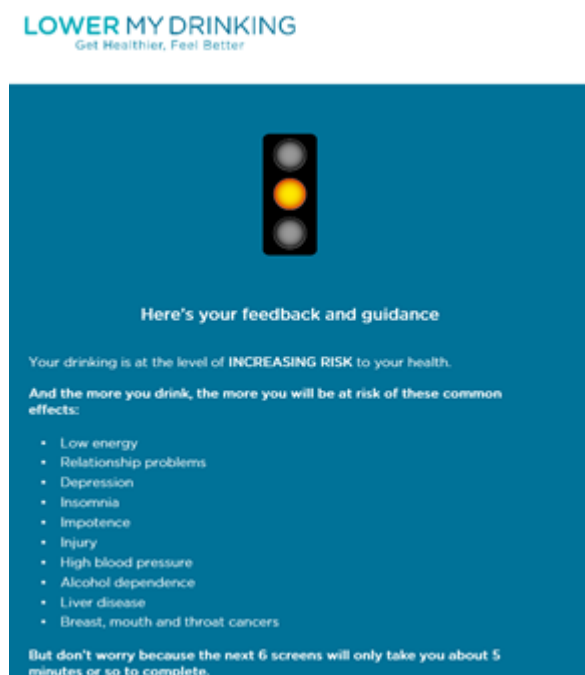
LOWER MY DRINKING
Get Healthier, Feel Better

Here's your feedback and guidance

Your drinking is at the level of INCREASING RISK to your health.

And the more you drink, the more you will be at risk of these common effects:

- Low energy
- Relationship problems
- Depression
- Insomnia
- Impotence
- Injury
- High blood pressure
- Alcohol dependence
- Liver disease
- Breast, mouth and throat cancers

But don't worry because the next 6 screens will only take you about 5 minutes or so to complete.